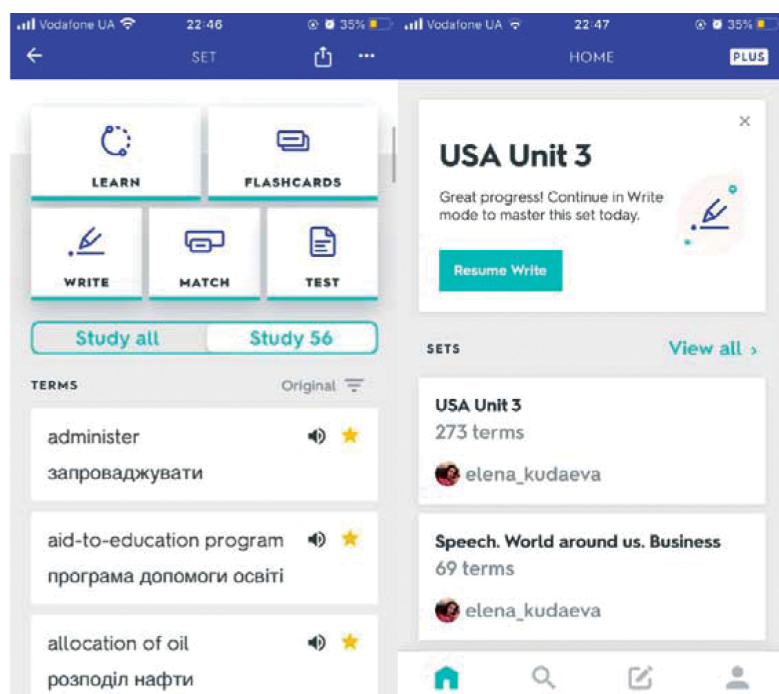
Vodafone UA 22:46 35%
SET
LEARN
FLASHCARDS
WRITE
MATCH
TEST
Study all
Study 56
TERMS
Original
administer
запроваджувати
aid-to-education program
програма допомоги освіті
allocation of oil
розподіл нафти

Vodafone UA 22:47 35%
HOME
PLUS
USA Unit 3
Great progress! Continue in Write mode to master this set today.
Resume Write
SETS
View all ›
USA Unit 3
273 terms
elena_kudaeva
Speech. World around us. Business
69 terms
elena_kudaeva